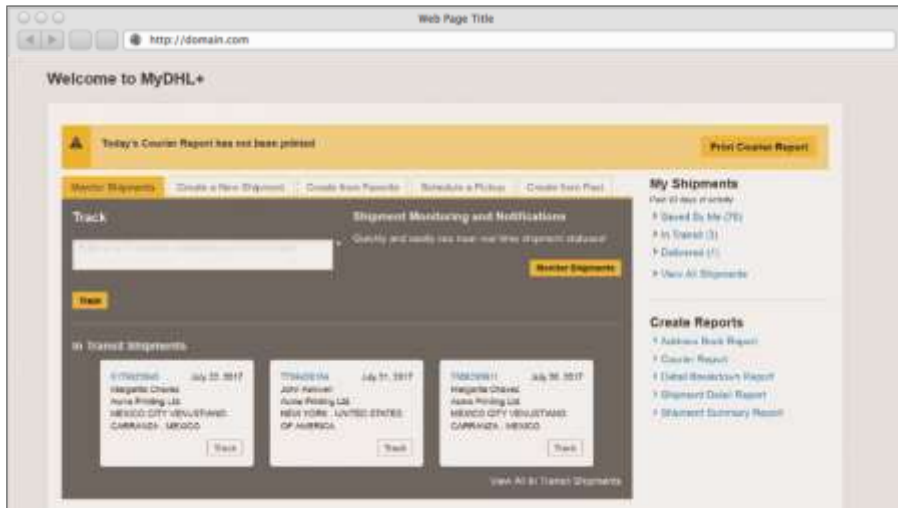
Web Page Title

http://domain.com

Welcome to MyDHL+

Today's Courier Report has not been printed

Print Courier Report

Monitor Shipments | Create a New Shipment | Create from Favorite | Schedule a Pickup | Create from Past

Track

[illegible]

Track

Shipment Monitoring and Notifications

Quickly and easily see near real time shipment statuses!

Monitor Shipments

In Transit Shipments

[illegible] July 22, 2017
Margarita Chavez
Acme Printing Ltd.
MEXICO CITY VENUSTIANO CARRANZA - MEXICO
Track

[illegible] July 21, 2017
John Keevan
Acme Printing Ltd.
NEW YORK - UNITED STATES OF AMERICA
Track

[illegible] July 20, 2017
Margarita Chavez
Acme Printing Ltd.
MEXICO CITY VENUSTIANO CARRANZA - MEXICO
Track

View All In Transit Shipments

My Shipments

Past 90 days of activity

Saved By Me (70)

In Transit (3)

Delivered (1)

View All Shipments

Create Reports

Address Book Report

Courier Report

Detail Breakdown Report

Shipment Detail Report

Shipment Summary Report